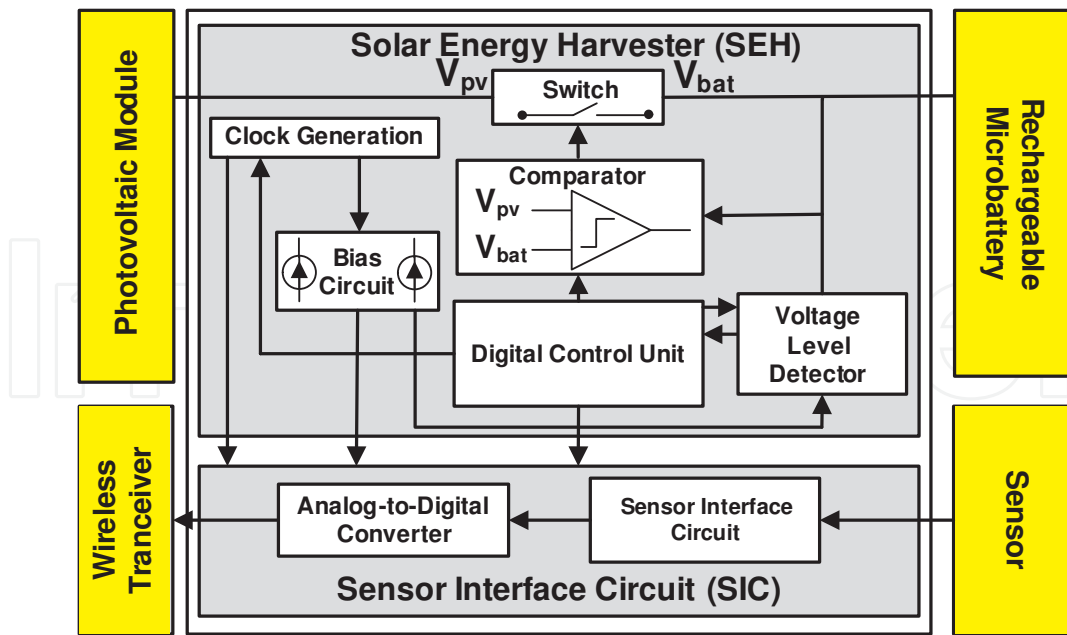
Photovoltaic Module

Solar Energy Harvester (SEH)

$V_{pv}$

Switch

$V_{bat}$

Rechargeable Microbattery

Clock Generation

Comparator

$V_{pv}$

$V_{bat}$

Bias Circuit

Digital Control Unit

Voltage Level Detector

Wireless Tranceiver

Analog-to-Digital Converter

Sensor Interface Circuit

Sensor

Sensor Interface Circuit (SIC)